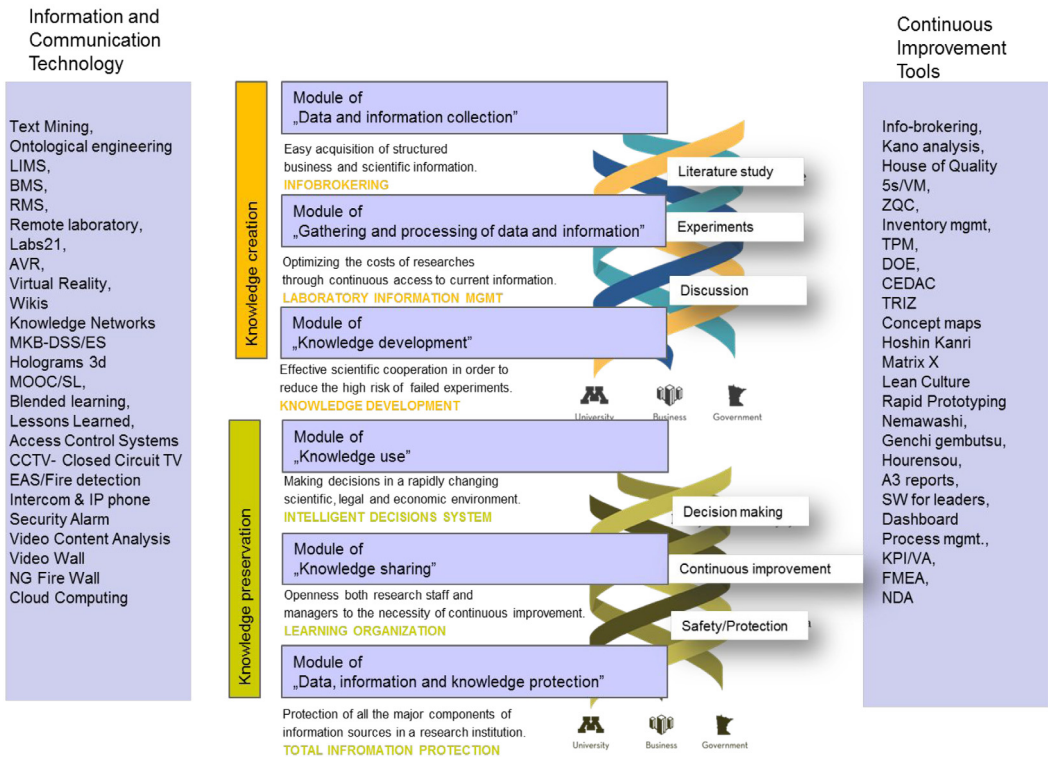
Information and Communication Technology

Text Mining,
Ontological engineering
LIMS,
BMS,
RMS,
Remote laboratory,
Labs21,
AVR,
Virtual Reality,
Wikis
Knowledge Networks
MKB-DSS/ES
Holograms 3d
MOOC/SL,
Blended learning,
Lessons Learned,
Access Control Systems
CCTV- Closed Circuit TV
EAS/Fire detection
Intercom & IP phone
Security Alarm
Video Content Analysis
Video Wall
NG Fire Wall
Cloud Computing

Knowledge creation

Module of „Data and information collection"
Easy acquisition of structured business and scientific information.
INFOBROKERING

Module of „Gathering and processing of data and information"
Optimizing the costs of researches through continuous access to current information.
LABORATORY INFORMATION MGMT

Module of „Knowledge development"
Effective scientific cooperation in order to reduce the high risk of failed experiments.
KNOWLEDGE DEVELOPMENT

Literature study
Experiments
Discussion

University Business Government

Knowledge preservation

Module of „Knowledge use"
Making decisions in a rapidly changing scientific, legal and economic environment.
INTELLIGENT DECISIONS SYSTEM

Module of „Knowledge sharing"
Openness both research staff and managers to the necessity of continuous improvement.
LEARNING ORGANIZATION

Module of „Data, information and knowledge protection"
Protection of all the major components of information sources in a research institution.
TOTAL INFROMATION PROTECTION

Decision making
Continuous improvement
Safety/Protection

University Business Government

Continuous Improvement Tools

Info-brokering,
Kano analysis,
House of Quality
5s/VM,
ZQC,
Inventory mgmt,
TPM,
DOE,
CEDAC
TRIZ
Concept maps
Hoshin Kanri
Matrix X
Lean Culture
Rapid Prototyping
Nemawashi,
Genchi gembutsu,
Hourensou,
A3 reports,
SW for leaders,
Dashboard
Process mgmt.,
KPI/VA,
FMEA,
NDA